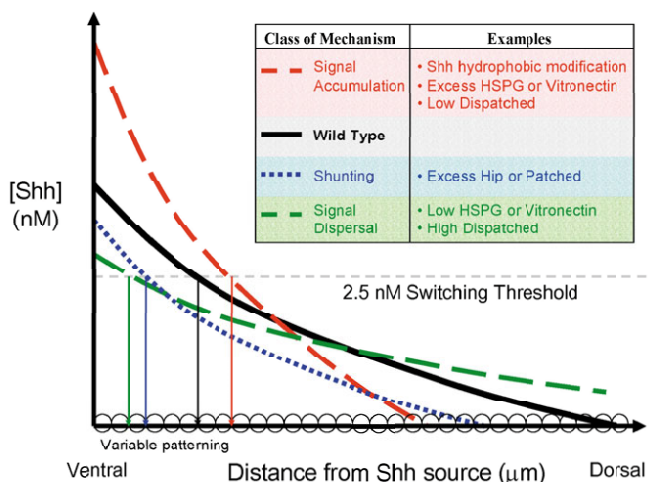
| Class of Mechanism | Examples |
|---|---|
| Signal Accumulation | • Shh hydrophobic modification • Excess HSPG or Vitronectin • Low Dispatched |
| Wild Type | |
| Shunting | • Excess Hip or Patched |
| Signal Dispersal | • Low HSPG or Vitronectin • High Dispatched |

[Shh] (nM)

2.5 nM Switching Threshold

Variable patterning

Ventral

Distance from Shh source ($\mu$m)

Dorsal